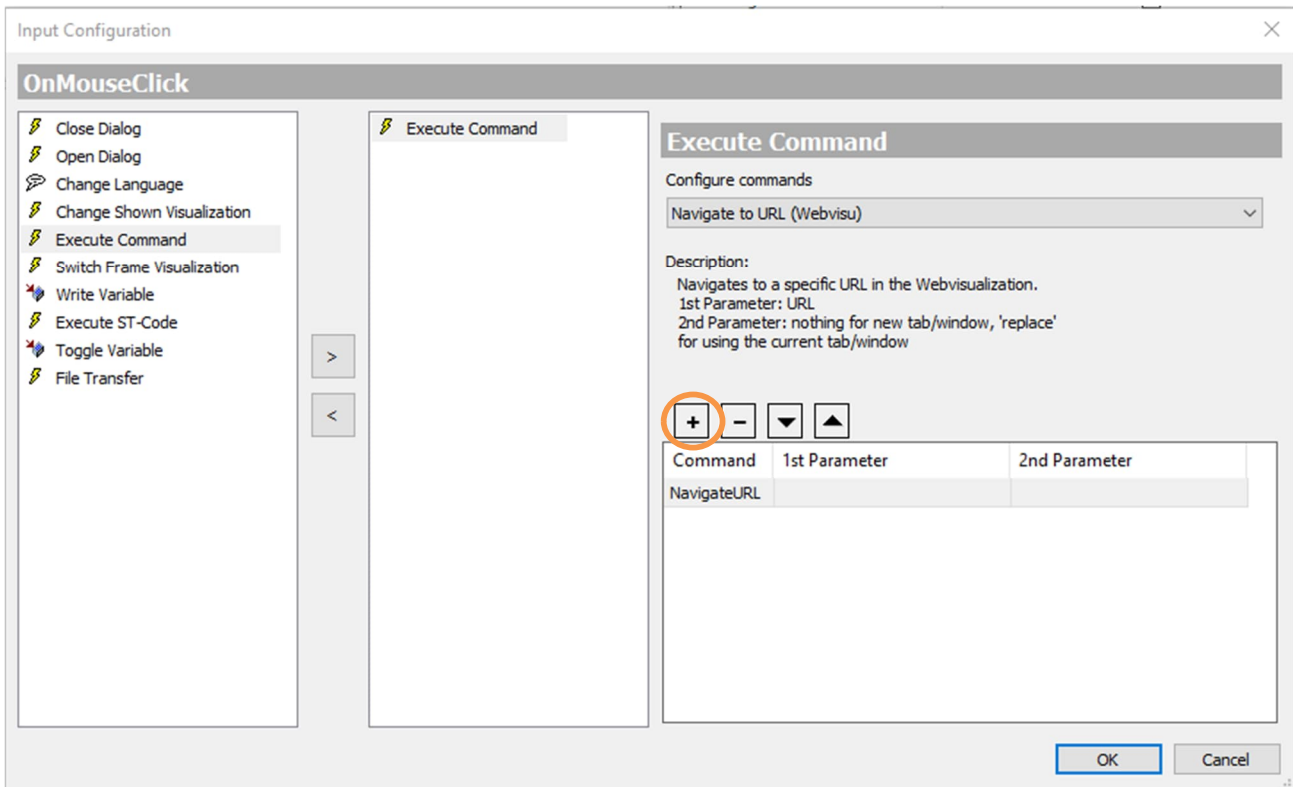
Input Configuration

OnMouseClick

Close Dialog
Open Dialog
Change Language
Change Shown Visualization
Execute Command
Switch Frame Visualization
Write Variable
Execute ST-Code
Toggle Variable
File Transfer

>
<

Execute Command

Execute Command

Configure commands

Navigate to URL (Webvisu)

Description:
Navigates to a specific URL in the Webvisualization.
1st Parameter: URL
2nd Parameter: nothing for new tab/window, 'replace' for using the current tab/window

+ −

| Command | 1st Parameter | 2nd Parameter |
|---|---|---|
| NavigateURL | | |

OK
Cancel